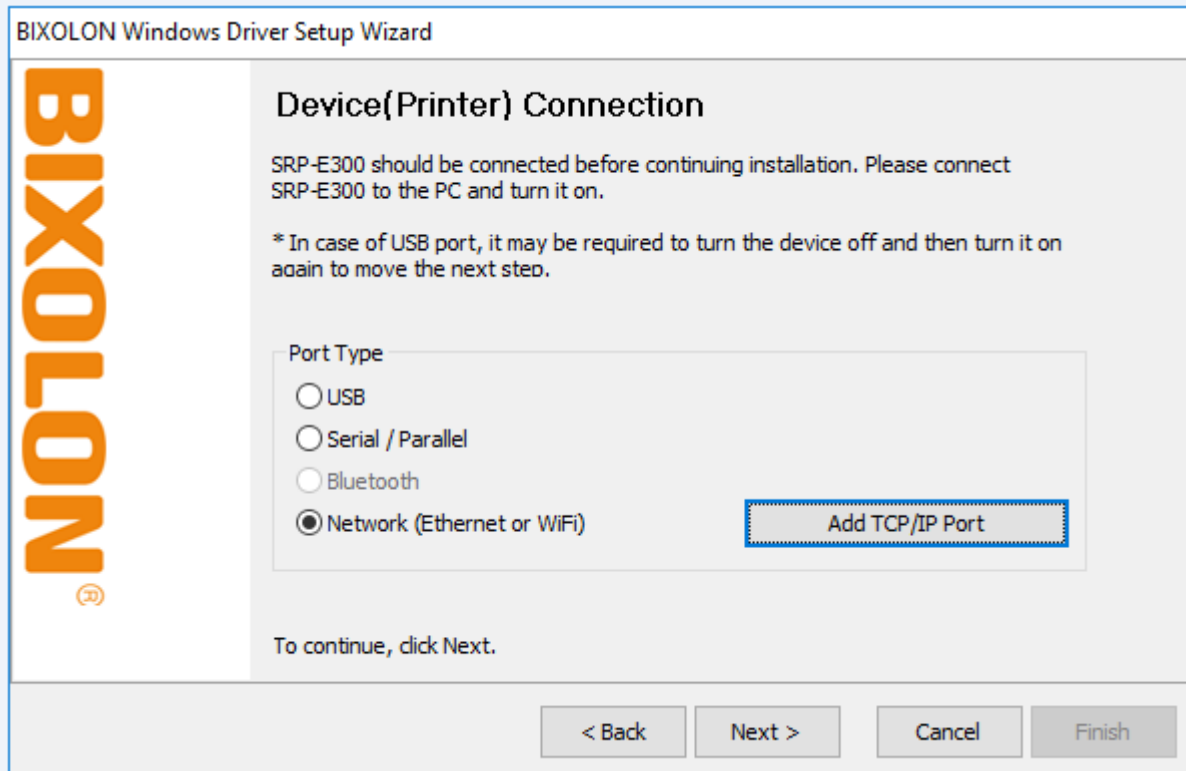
BIXOLON Windows Driver Setup Wizard

BIXOLON®

Device(Printer) Connection

SRP-E300 should be connected before continuing installation. Please connect SRP-E300 to the PC and turn it on.

* In case of USB port, it may be required to turn the device off and then turn it on again to move the next step.

Port Type

USB

Serial / Parallel

Bluetooth

Network (Ethernet or WiFi)

Add TCP/IP Port

To continue, click Next.

< Back

Next >

Cancel

Finish